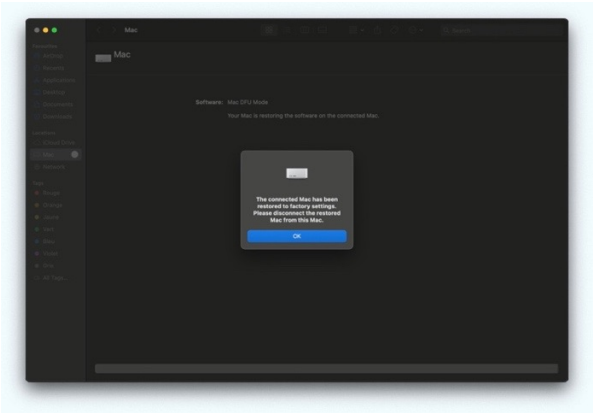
Mac

Mac

Software: Mac DFU Mode

Your Mac is restoring the software on the connected Mac.

The connected Mac has been restored to factory settings. Please disconnect the restored Mac from this Mac.

OK